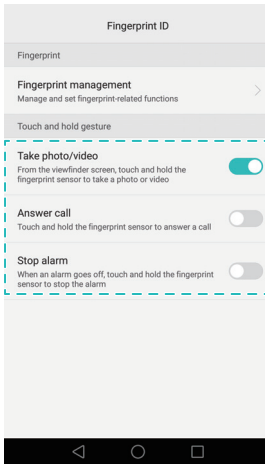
Fingerprint ID

Fingerprint

Fingerprint management
Manage and set fingerprint-related functions

Touch and hold gesture

Take photo/video
From the viewfinder screen, touch and hold the fingerprint sensor to take a photo or video

Answer call
Touch and hold the fingerprint sensor to answer a call

Stop alarm
When an alarm goes off, touch and hold the fingerprint sensor to stop the alarm